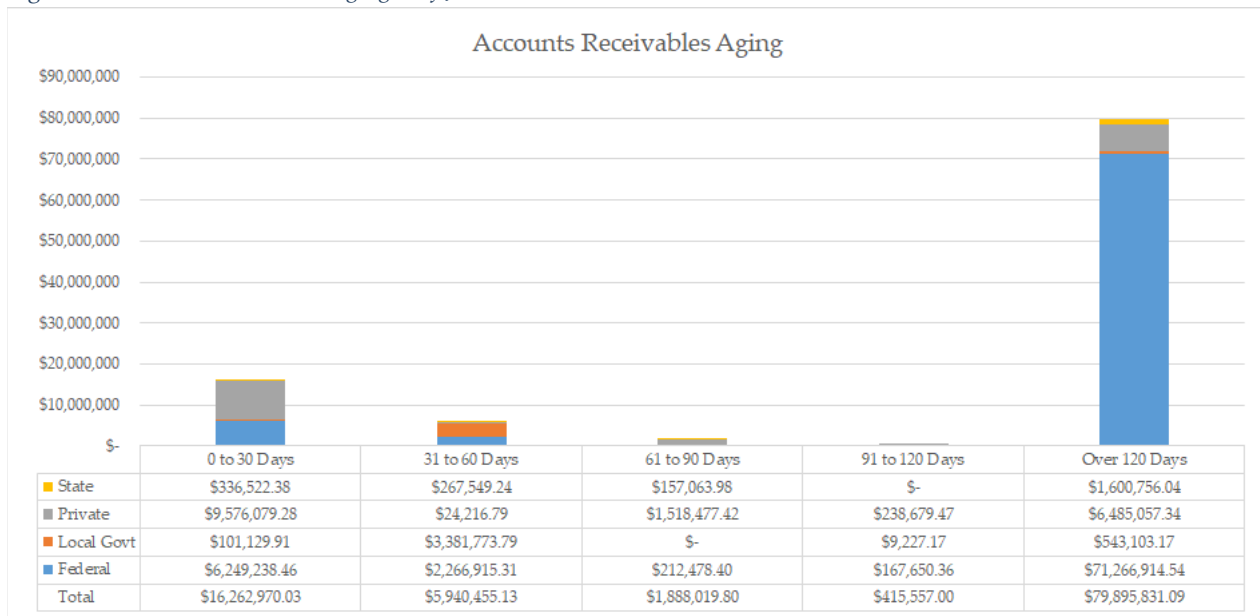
Accounts Receivables Aging

$90,000,000
$80,000,000
$70,000,000
$60,000,000
$50,000,000
$40,000,000
$30,000,000
$20,000,000
$10,000,000
$-

| | 0 to 30 Days | 31 to 60 Days | 61 to 90 Days | 91 to 120 Days | Over 120 Days |
|---|---|---|---|---|---|
| State | $336,522.38 | $267,549.24 | $157,063.98 | $- | $1,600,756.04 |
| Private | $9,576,079.28 | $24,216.79 | $1,518,477.42 | $238,679.47 | $6,485,057.34 |
| Local Govt | $101,129.91 | $3,381,773.79 | $- | $9,227.17 | $543,103.17 |
| Federal | $6,249,238.46 | $2,266,915.31 | $212,478.40 | $167,650.36 | $71,266,914.54 |
| Total | $16,262,970.03 | $5,940,455.13 | $1,888,019.80 | $415,557.00 | $79,895,831.09 |